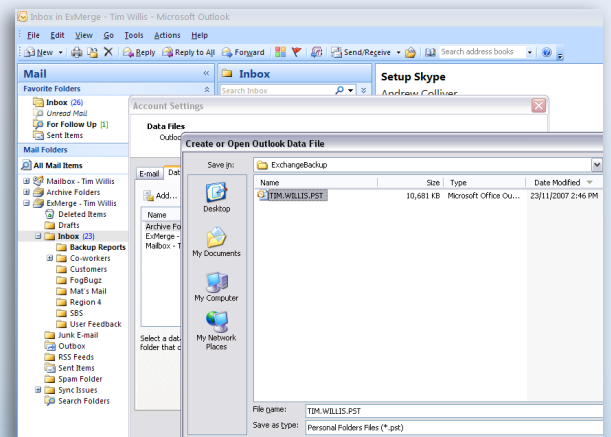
Inbox in ExMerge - Tim Willis - Microsoft Outlook

File Edit View Go Tools Actions Help

New | Reply | Reply to All | Forward | Send/Receive | Search address books

Mail

Favorite Folders
Inbox (26)
Unread Mail
For Follow Up [1]
Sent Items

Mail Folders
All Mail Items
Mailbox - Tim Willis
Archive Folders
ExMerge - Tim Willis
Deleted Items
Drafts
Inbox (23)
Backup Reports
Co-workers
Customers
FogBugz
Mat's Mail
Region 4
SBS
User Feedback
Junk E-mail
Outbox
RSS Feeds
Sent Items
Spam Folder
Sync Issues
Search Folders

Inbox
Search Inbox

Setup Skype
Andrew Colliver

Account Settings
Data Files
Outlo
E-mail Dat
Add...
Name
Archive Fo
ExMerge -
Mailbox - T
Select a dat
folder that c

Create or Open Outlook Data File
Save in: ExchangeBackup
Desktop
My Documents
My Computer
My Network Places

| Name | Size | Type | Date Modified |
|---|---|---|---|
| TIM.WILLIS.PST | 10,681 KB | Microsoft Office Ou... | 23/11/2007 2:46 PM |

File name: TIM.WILLIS.PST
Save as type: Personal Folders Files (*.pst)